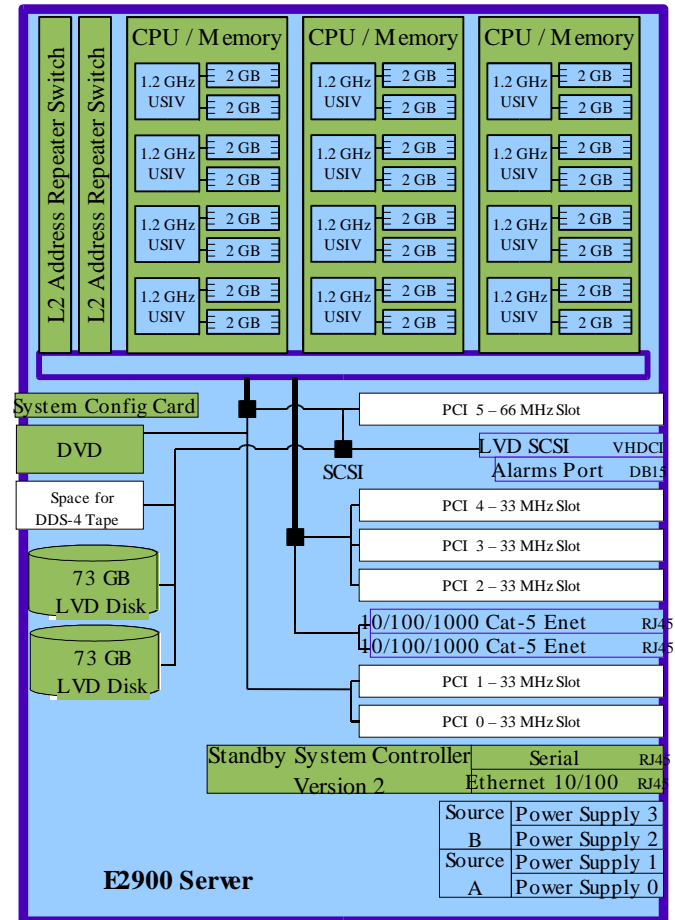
L2 Address Repeater Switch

L2 Address Repeater Switch

CPU / Memory

1.2 GHz USIV 2 GB 2 GB

1.2 GHz USIV 2 GB 2 GB

1.2 GHz USIV 2 GB 2 GB

1.2 GHz USIV 2 GB 2 GB

CPU / Memory

1.2 GHz USIV 2 GB 2 GB

1.2 GHz USIV 2 GB 2 GB

1.2 GHz USIV 2 GB 2 GB

1.2 GHz USIV 2 GB 2 GB

CPU / Memory

1.2 GHz USIV 2 GB 2 GB

1.2 GHz USIV 2 GB 2 GB

1.2 GHz USIV 2 GB 2 GB

1.2 GHz USIV 2 GB 2 GB

System Config Card

DVD

Space for DDS-4 Tape

73 GB LVD Disk

73 GB LVD Disk

SCSI

PCI 5 – 66 MHz Slot

LVD SCSI VHDCI

Alarms Port DB15

PCI 4 – 33 MHz Slot

PCI 3 – 33 MHz Slot

PCI 2 – 33 MHz Slot

10/100/1000 Cat-5 Enet RJ45

10/100/1000 Cat-5 Enet RJ45

PCI 1 – 33 MHz Slot

PCI 0 – 33 MHz Slot

Standby System Controller Version 2

Serial RJ45

Ethernet 10/100 RJ45

| Source B | Power Supply 3 |
|---|---|
| | Power Supply 2 |
| Source A | Power Supply 1 |
| | Power Supply 0 |

E2900 Server